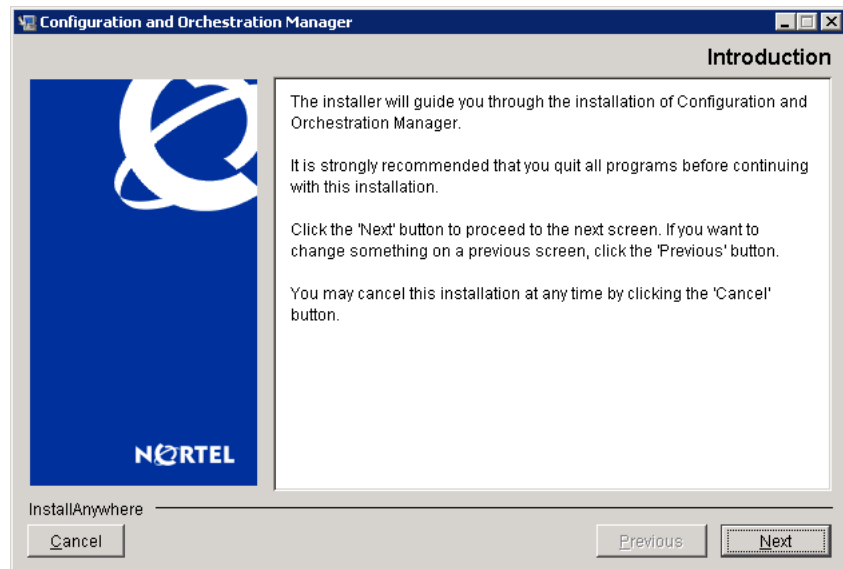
Configuration and Orchestration Manager

Introduction

The installer will guide you through the installation of Configuration and Orchestration Manager.

It is strongly recommended that you quit all programs before continuing with this installation.

Click the 'Next' button to proceed to the next screen. If you want to change something on a previous screen, click the 'Previous' button.

You may cancel this installation at any time by clicking the 'Cancel' button.

NORTEL

InstallAnywhere

Cancel

Previous

Next